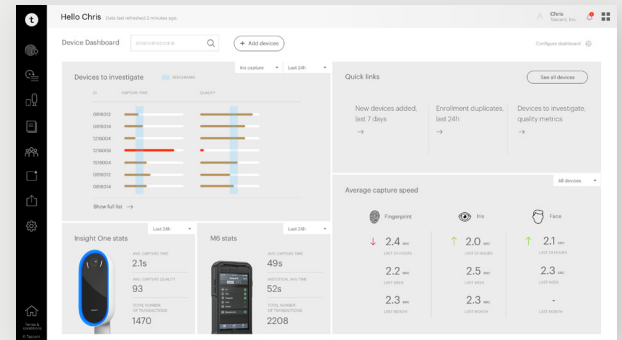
t

Hello Chris Data last refreshed 2 minutes ago

Chris
Tascent, Inc.

Device Dashboard

+ Add devices

Configure dashboard

Devices to investigate

Iris capture

Last 24h

ID
CAPTURE TIME
QUALITY

0818012
0818034
1218004
1218014
1518004
0818012
0818034

Show full list →

Quick links

See all devices

New devices added, last 7 days
→

Enrollment duplicates, last 24h
→

Devices to investigate, quality metrics
→

All devices

Average capture speed

Fingerprint

Iris

Face

↓ 2.4 sec
LAST 24 HOURS

↑ 2.0 sec
LAST 24 HOURS

↑ 2.1 sec
LAST 24 HOURS

2.2 sec
LAST WEEK

2.5 sec
LAST WEEK

2.3 sec
LAST WEEK

2.3 sec
LAST MONTH

2.3 sec
LAST MONTH

-
LAST MONTH

Last 24h

Insight One stats

AVG CAPTURE TIME
2.1s

AVG CAPTURE QUALITY
93

TOTAL NUMBER OF TRANSACTIONS
1470

Last 24h

M6 stats

AVG CAPTURE TIME
49s

AVG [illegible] TIME
52s

TOTAL NUMBER OF TRANSACTIONS
2208

Terms & Conditions

© Tascent